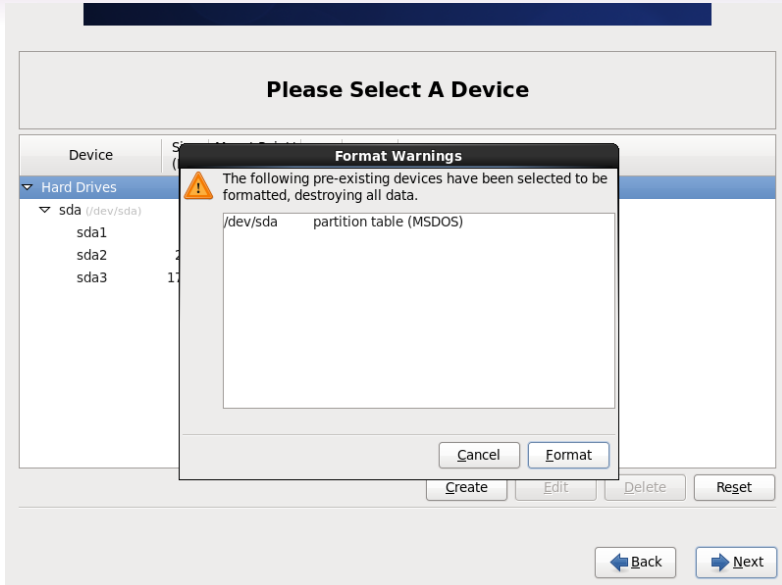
Please Select A Device

Device

Hard Drives

sda (/dev/sda)

sda1

sda2

sda3

Format Warnings

The following pre-existing devices have been selected to be formatted, destroying all data.

/dev/sda partition table (MSDOS)

Cancel

Format

Create

Edit

Delete

Reset

Back

Next